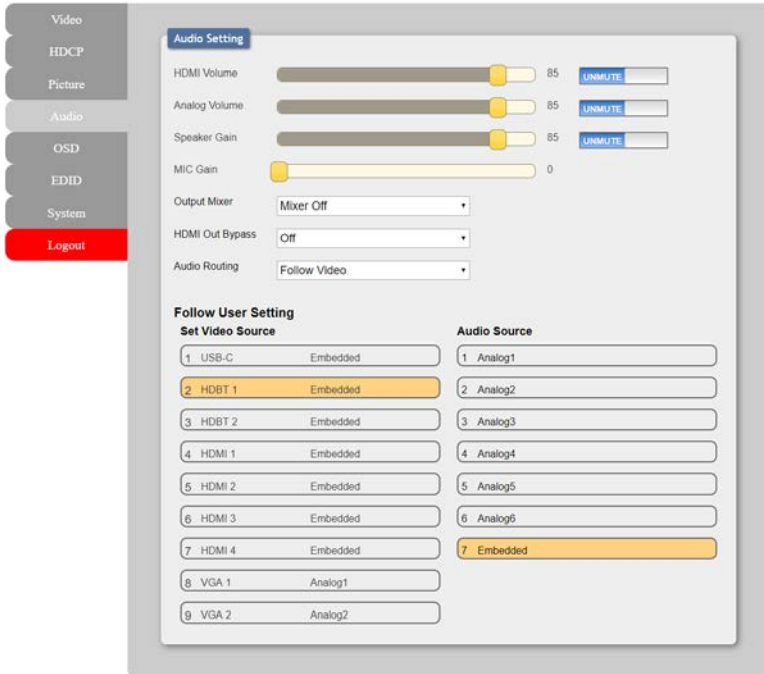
Video
HDCP
Picture
Audio
OSD
EDID
System
Logout

Audio Setting

HDMI Volume 85 UNMUTE
Analog Volume 85 UNMUTE
Speaker Gain 85 UNMUTE
MIC Gain 0
Output Mixer Mixer Off
HDMI Out Bypass Off
Audio Routing Follow Video

Follow User Setting

Set Video Source
1 USB-C Embedded
2 HDBT 1 Embedded
3 HDBT 2 Embedded
4 HDMI 1 Embedded
5 HDMI 2 Embedded
6 HDMI 3 Embedded
7 HDMI 4 Embedded
8 VGA 1 Analog1
9 VGA 2 Analog2

Audio Source
1 Analog1
2 Analog2
3 Analog3
4 Analog4
5 Analog5
6 Analog6
7 Embedded